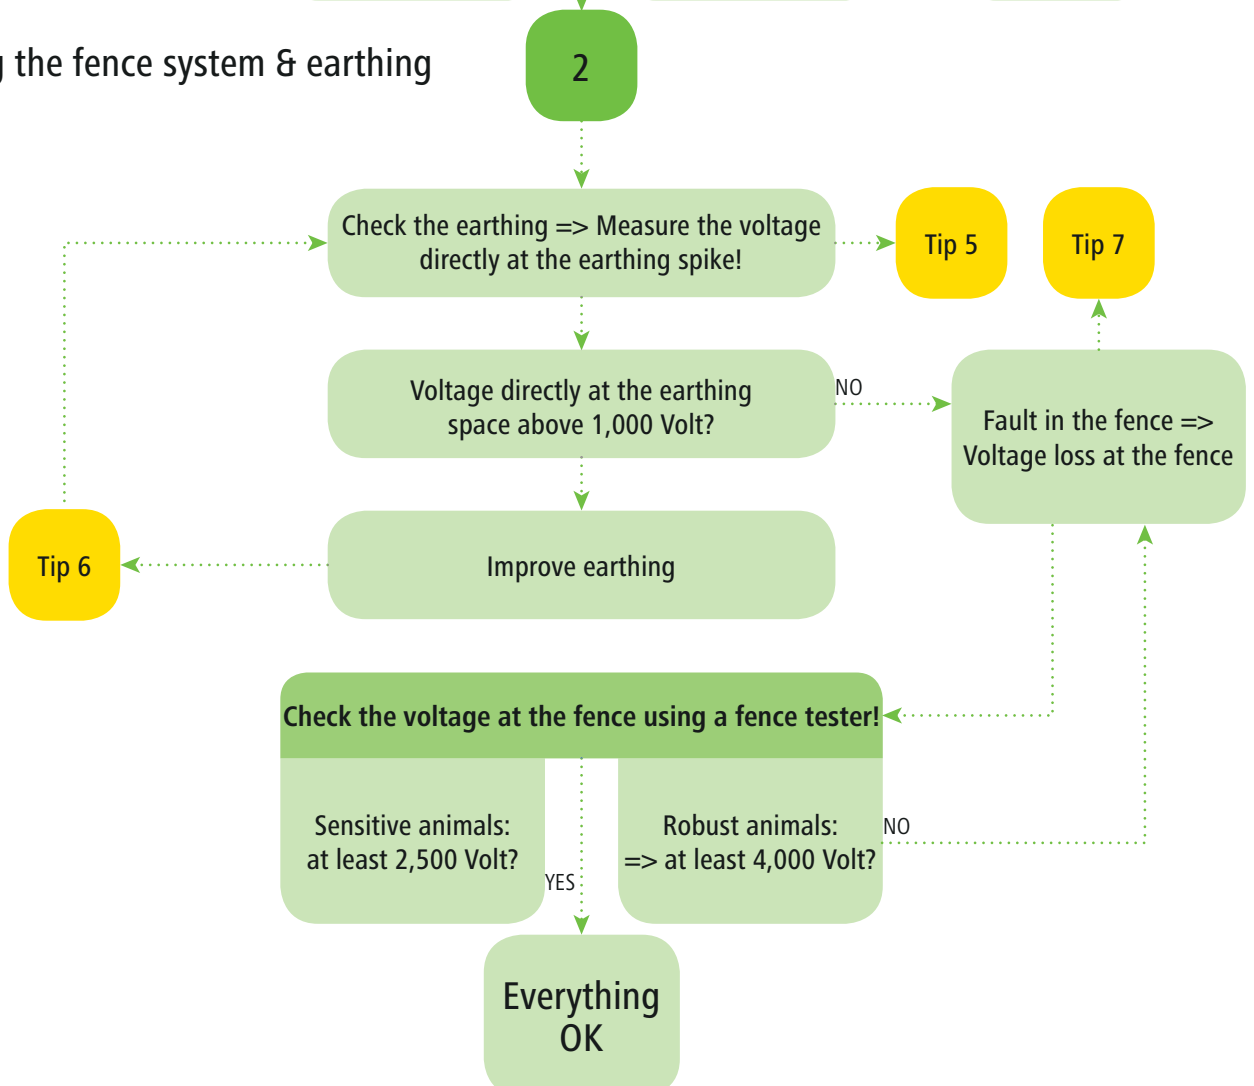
the fence system & earthing

2

Check the earthing => Measure the voltage directly at the earthing spike!

Tip 5

Tip 7

Voltage directly at the earthing space above 1,000 Volt?

NO

Fault in the fence => Voltage loss at the fence

Tip 6

Improve earthing

Check the voltage at the fence using a fence tester!

Sensitive animals: at least 2,500 Volt?

YES

Robust animals: => at least 4,000 Volt?

NO

Everything OK